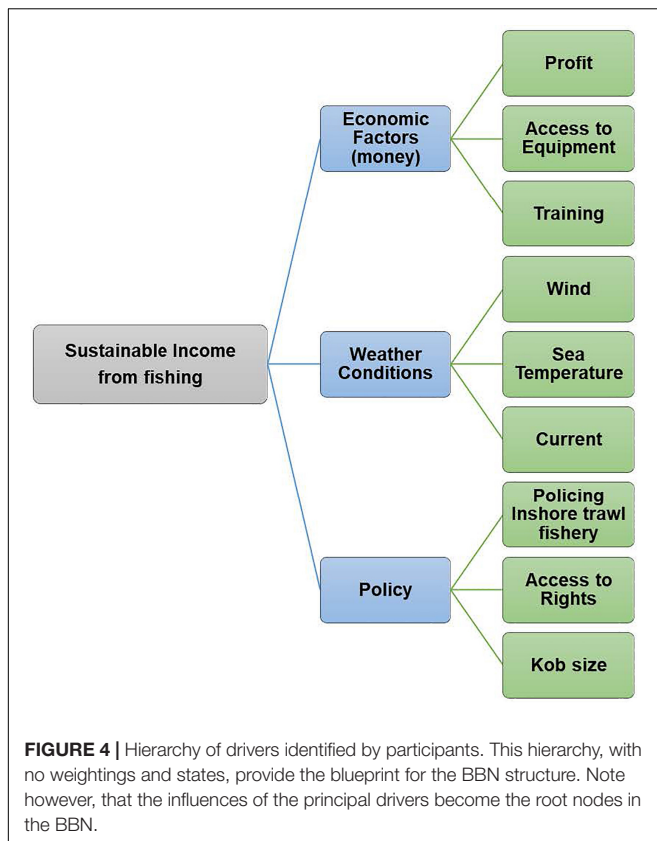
Sustainable Income from fishing

Economic Factors (money)

Profit

Access to Equipment

Training

Weather Conditions

Wind

Sea Temperature

Current

Policy

Policing Inshore trawl fishery

Access to Rights

Kob size

**FIGURE 4 |** Hierarchy of drivers identified by participants. This hierarchy, with no weightings and states, provide the blueprint for the BBN structure. Note however, that the influences of the principal drivers become the root nodes in the BBN.